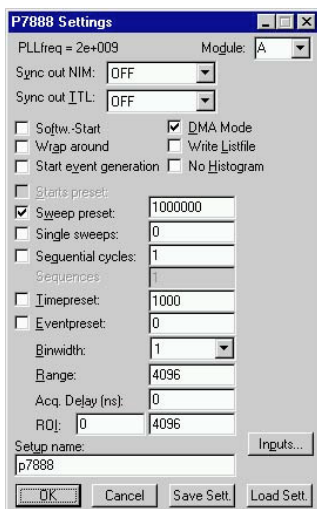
P7888 Settings

PLLfreq = 2e+009
Module: A

Sync out NIM: OFF

Sync out TTL: OFF

Softw.-Start
DMA Mode
Wrap around
Write Listfile
Start event generation
No Histogram

Starts preset:
Sweep preset: 1000000
Single sweeps: 0
Sequential cycles: 1
Sequences: 1
Timepreset: 1000
Eventpreset: 0
Binwidth: 1
Range: 4096
Acq. Delay (ns): 0
ROI: 0 4096

Setup name:
Inputs...
p7888

OK
Cancel
Save Sett.
Load Sett.